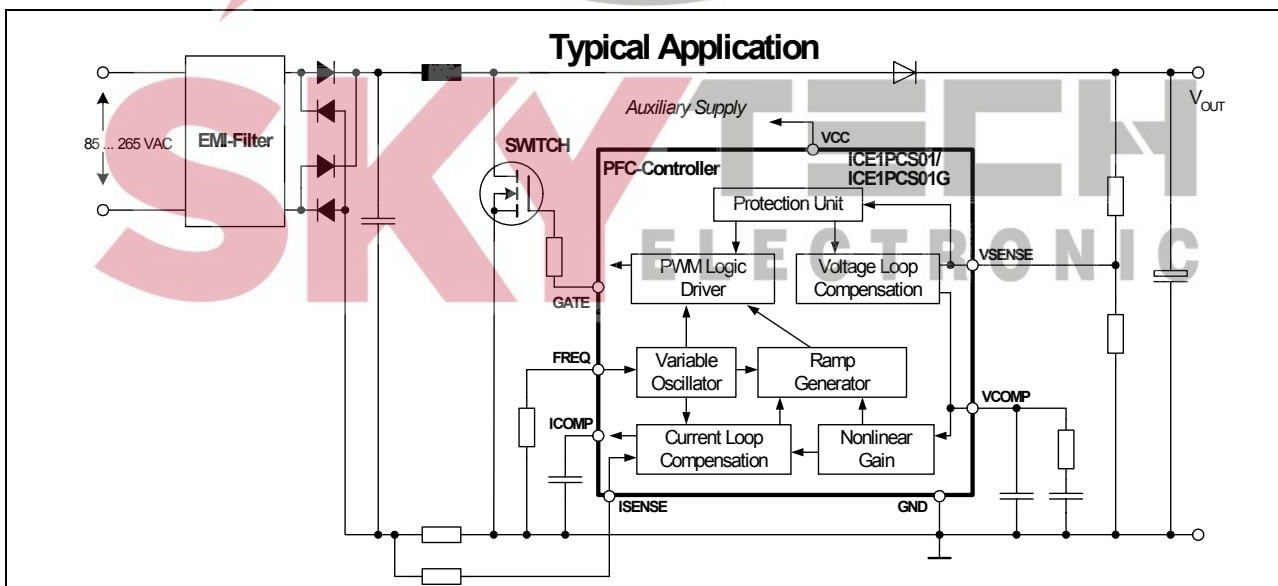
Typical Application

85 ... 265 VAC

EMI-Filter

SWITCH

Auxiliary Supply

VCC

$V_{OUT}$

PFC-Controller

ICE1PCS01/
ICE1PCS01G

Protection Unit

PWM Logic Driver

Voltage Loop Compensation

VSENSE

GATE

FREQ

Variable Oscillator

Ramp Generator

VCOMP

ICOMP

Current Loop Compensation

Nonlinear Gain

ISENSE

GND

SKY TECH ELECTRONIC